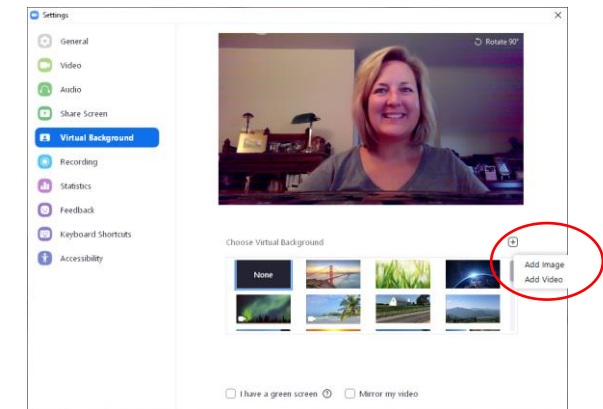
Settings

General
Video
Audio
Share Screen
Virtual Background
Recording
Statistics
Feedback
Keyboard Shortcuts
Accessibility

Rotate 90°

Choose Virtual Background

None

Add Image
Add Video

I have a green screen
Mirror my video